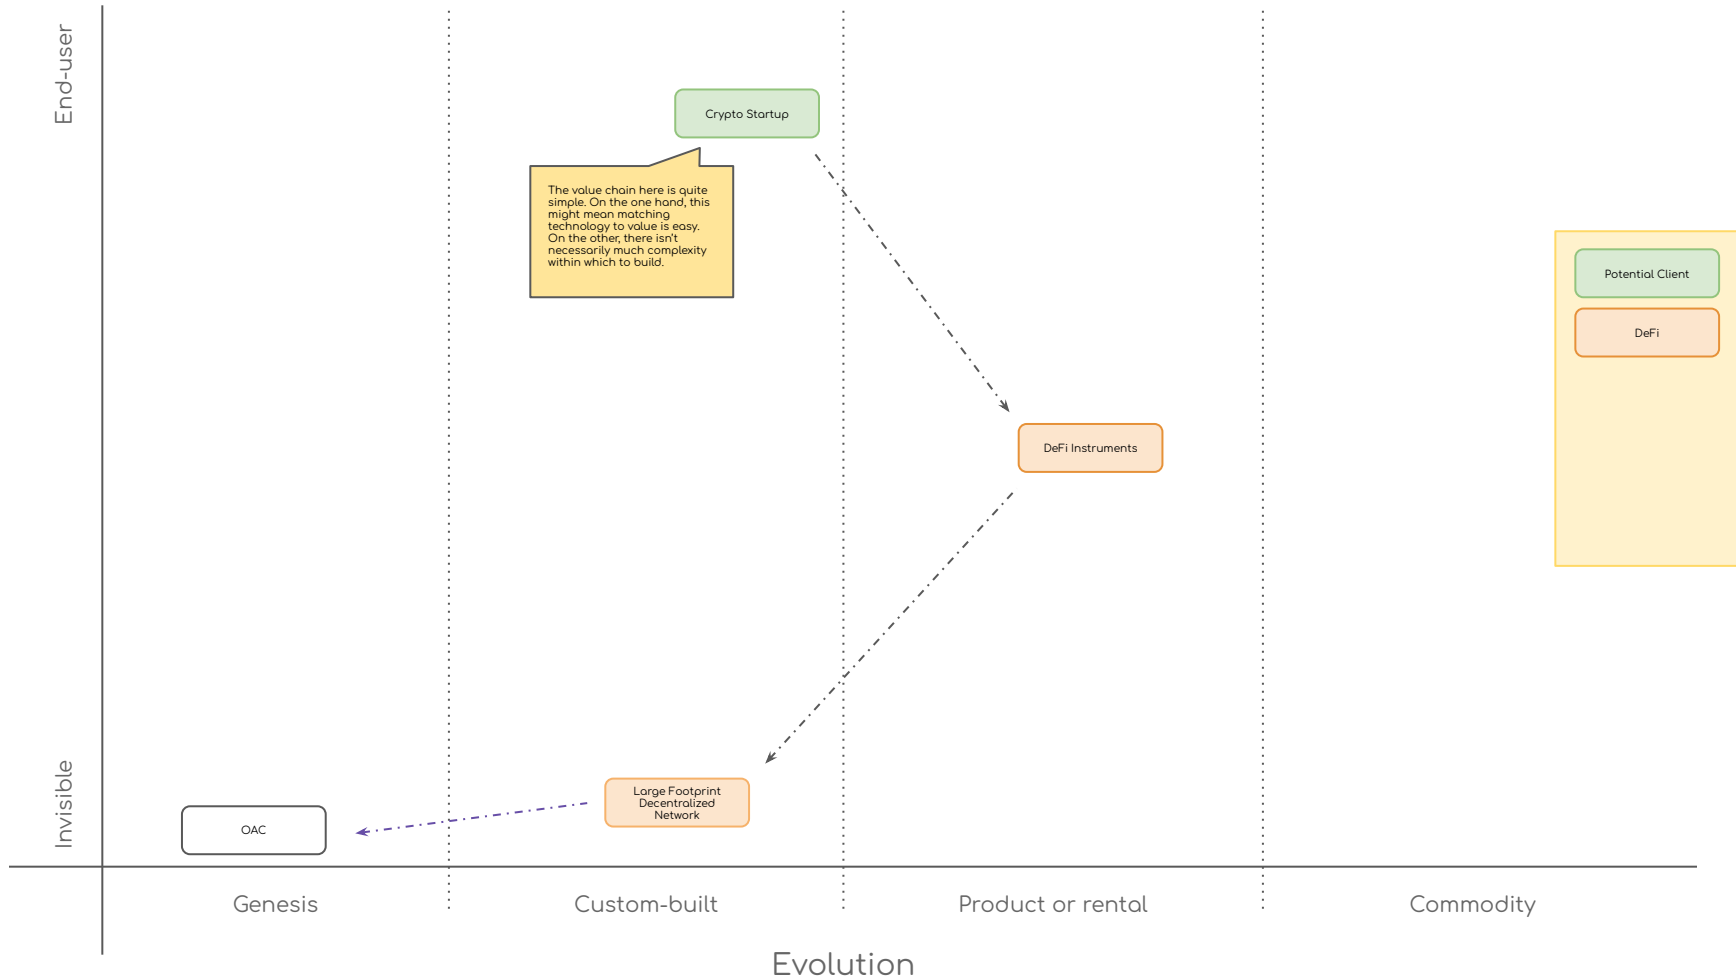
End-user

Crypto Startup

The value chain here is quite simple. On the one hand, this might mean matching technology to value is easy. On the other, there isn't necessarily much complexity within which to build.

Potential Client

DeFi

DeFi Instruments

Large Footprint Decentralized Network

OAC

Invisible

Genesis

Custom-built

Product or rental

Commodity

Evolution